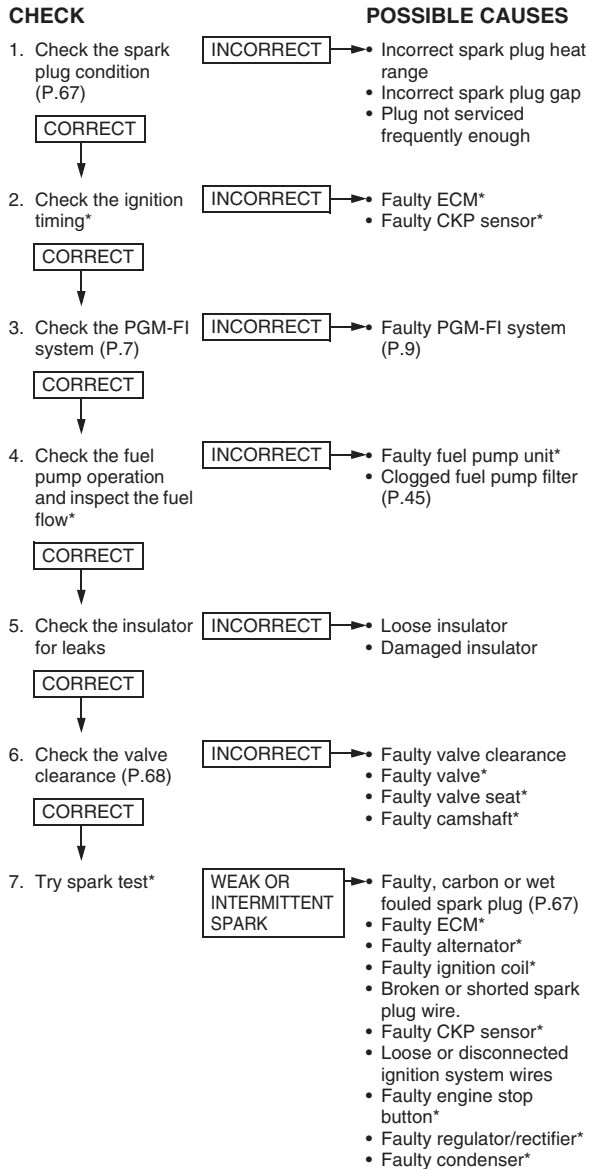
CHECK

POSSIBLE CAUSES

1. Check the spark plug condition (P.67)

INCORRECT

• Incorrect spark plug heat range
• Incorrect spark plug gap
• Plug not serviced frequently enough

CORRECT

2. Check the ignition timing*

INCORRECT

• Faulty ECM*
• Faulty CKP sensor*

CORRECT

3. Check the PGM-FI system (P.7)

INCORRECT

• Faulty PGM-FI system (P.9)

CORRECT

4. Check the fuel pump operation and inspect the fuel flow*

INCORRECT

• Faulty fuel pump unit*
• Clogged fuel pump filter (P.45)

CORRECT

5. Check the insulator for leaks

INCORRECT

• Loose insulator
• Damaged insulator

CORRECT

6. Check the valve clearance (P.68)

INCORRECT

• Faulty valve clearance
• Faulty valve*
• Faulty valve seat*
• Faulty camshaft*

CORRECT

7. Try spark test*

WEAK OR INTERMITTENT SPARK

• Faulty, carbon or wet fouled spark plug (P.67)
• Faulty ECM*
• Faulty alternator*
• Faulty ignition coil*
• Broken or shorted spark plug wire.
• Faulty CKP sensor*
• Loose or disconnected ignition system wires
• Faulty engine stop button*
• Faulty regulator/rectifier*
• Faulty condenser*